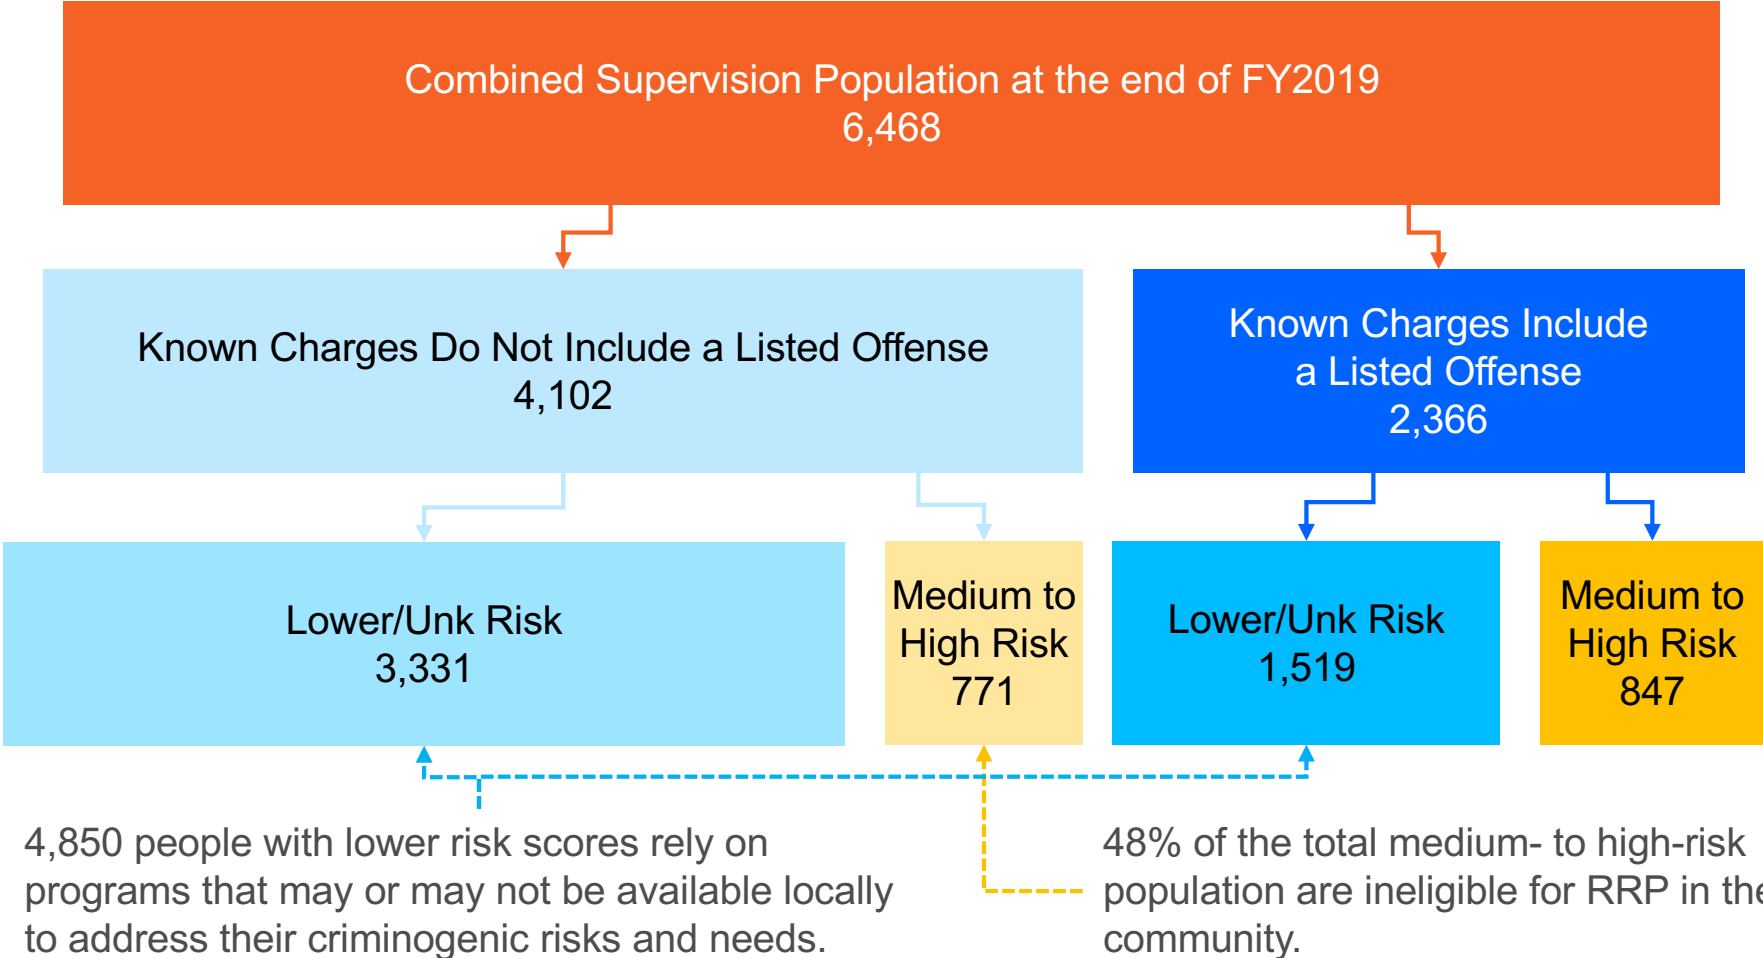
Combined Supervision Population at the end of FY2019
6,468

Known Charges Do Not Include a Listed Offense
4,102

Known Charges Include a Listed Offense
2,366

Lower/Unk Risk
3,331

Medium to High Risk
771

Lower/Unk Risk
1,519

Medium to High Risk
847

4,850 people with lower risk scores rely on programs that may or may not be available locally to address their criminogenic risks and needs.

48% of the total medium- to high-risk population are ineligible for RRP in the community.